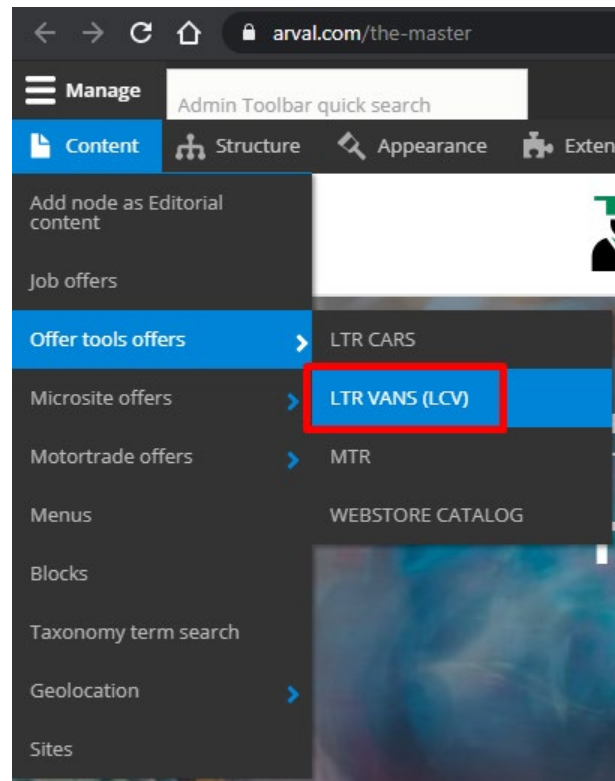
arval.com/the-master

Manage

Admin Toolbar quick search

Content

Structure

Appearance

Exten

Add node as Editorial content

Job offers

Offer tools offers

LTR CARS

LTR VANS (LCV)

MTR

WEBSTORE CATALOG

Microsite offers

Motortrade offers

Menus

Blocks

Taxonomy term search

Geolocation

Sites